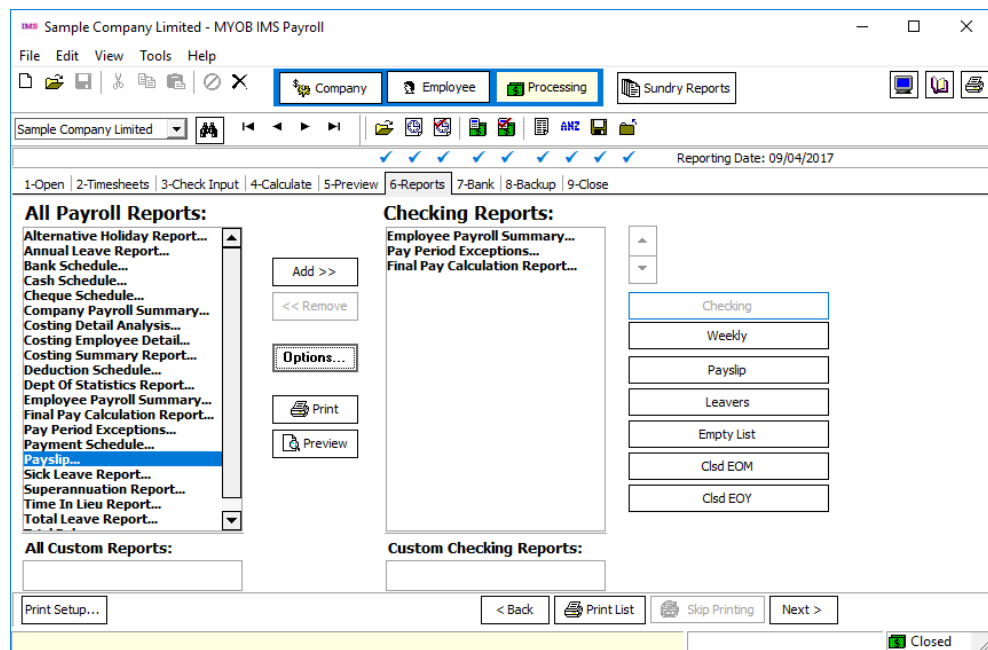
IMS Sample Company Limited - MYOB IMS Payroll

File Edit View Tools Help

Company Employee Processing Sundry Reports

Sample Company Limited

ANZ

Reporting Date: 09/04/2017

1-Open 2-Timesheets 3-Check Input 4-Calculate 5-Preview 6-Reports 7-Bank 8-Backup 9-Close

All Payroll Reports:

Alternative Holiday Report...
Annual Leave Report...
Bank Schedule...
Cash Schedule...
Cheque Schedule...
Company Payroll Summary...
Costing Detail Analysis...
Costing Employee Detail...
Costing Summary Report...
Deduction Schedule...
Dept Of Statistics Report...
Employee Payroll Summary...
Final Pay Calculation Report...
Pay Period Exceptions...
Payment Schedule...
Payslip...
Sick Leave Report...
Superannuation Report...
Time In Lieu Report...
Total Leave Report...

Add >>
<< Remove
Options...
Print
Preview

Checking Reports:

Employee Payroll Summary...
Pay Period Exceptions...
Final Pay Calculation Report...

Checking
Weekly
Payslip
Leavers
Empty List
Clsd EOM
Clsd EOY

All Custom Reports:

Custom Checking Reports:

Print Setup...
< Back
Print List
Skip Printing
Next >

Closed